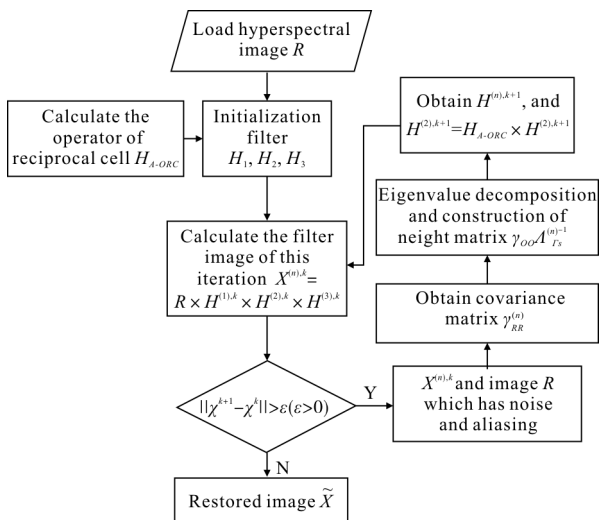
Load hyperspectral image $R$

Calculate the operator of reciprocal cell $H_{A\text{-}ORC}$

Initialization filter $H_1, H_2, H_3$

Obtain $H^{(n),k+1}$, and $H^{(2),k+1}=H_{A\text{-}ORC}\times H^{(2),k+1}$

Eigenvalue decomposition and construction of neight matrix $\gamma_{OO}\Lambda_{\Gamma s}^{(n)^{-1}}$

Obtain covariance matrix $\gamma_{RR}^{(n)}$

Calculate the filter image of this iteration $X^{(n),k}=R\times H^{(1),k}\times H^{(2),k}\times H^{(3),k}$

$||\chi^{k+1}-\chi^{k}||>\varepsilon(\varepsilon>0)$

Y

$X^{(n),k}$ and image $R$ which has noise and aliasing

N

Restored image $\widetilde{X}$